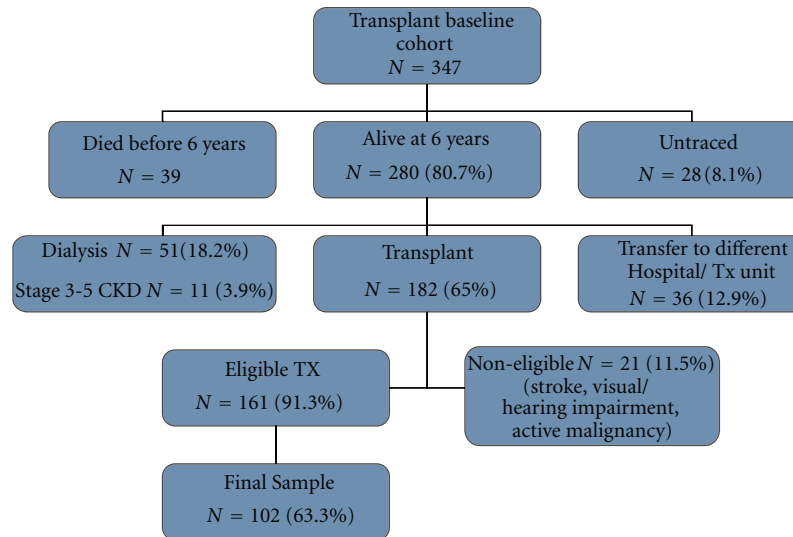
Transplant baseline cohort
$N = 347$

Died before 6 years
$N = 39$

Alive at 6 years
$N = 280$ (80.7%)

Untraced
$N = 28$(8.1%)

Dialysis $N = 51$(18.2%)
Stage 3-5 CKD $N = 11$ (3.9%)

Transplant
$N = 182$ (65%)

Transfer to different Hospital/ Tx unit
$N = 36$ (12.9%)

Eligible TX
$N = 161$ (91.3%)

Non-eligible $N = 21$ (11.5%)
(stroke, visual/ hearing impairment, active malignancy)

Final Sample
$N = 102$ (63.3%)